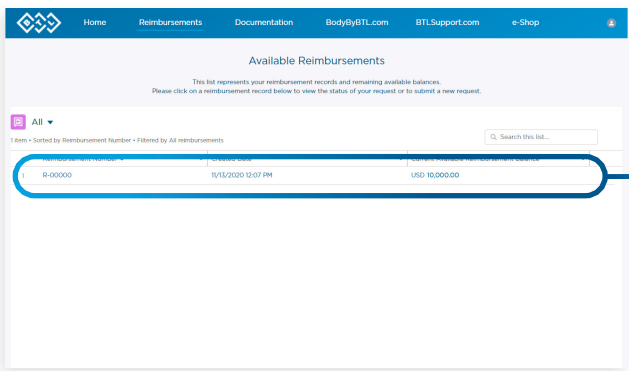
Home Reimbursements Documentation BodyByBTL.com BTLSupport.com e-Shop

Available Reimbursements

This list represents your reimbursement records and remaining available balances.
Please click on a reimbursement record below to view the status of your request or to submit a new request.

All ▾

1 item • Sorted by Reimbursement Number • Filtered by All reimbursements

Search this list...

| | Reimbursement Number | Created Date | Current Available Reimbursement Balance |
|---|---|---|---|
| 1 | R-00000 | 11/13/2020 12:07 PM | USD 10,000.00 |